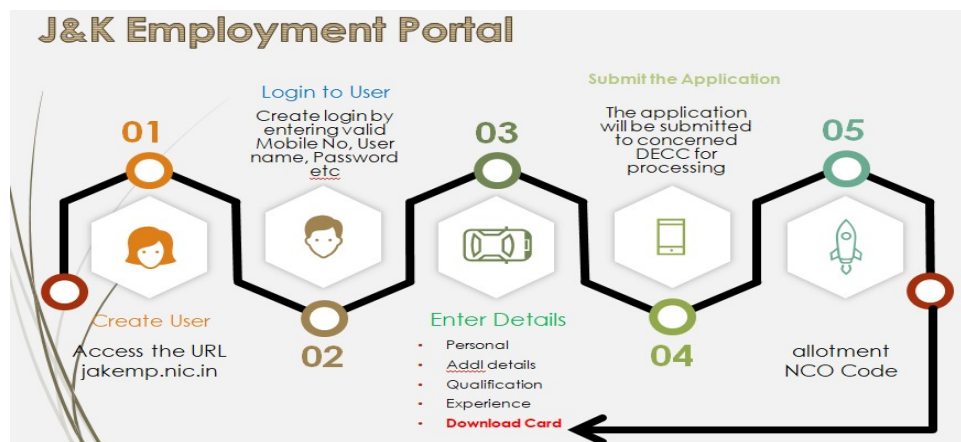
J&K Employment Portal

01

Create User

Access the URL jakemp.nic.in

Login to User

Create login by entering valid Mobile No, User name, Password etc

02

03

Enter Details

- Personal
- Addl details
- Qualification
- Experience
- Download Card

Submit the Application

The application will be submitted to concerned DECC for processing

04

05

allotment NCO Code